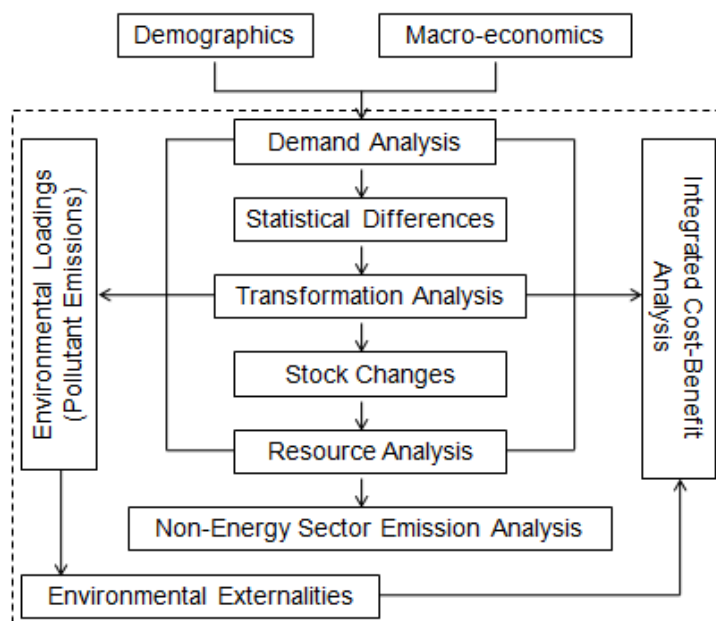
Demographics

Macro-economics

Demand Analysis

Statistical Differences

Transformation Analysis

Stock Changes

Resource Analysis

Non-Energy Sector Emission Analysis

Environmental Loadings (Pollutant Emissions)

Integrated Cost-Benefit Analysis

Environmental Externalities